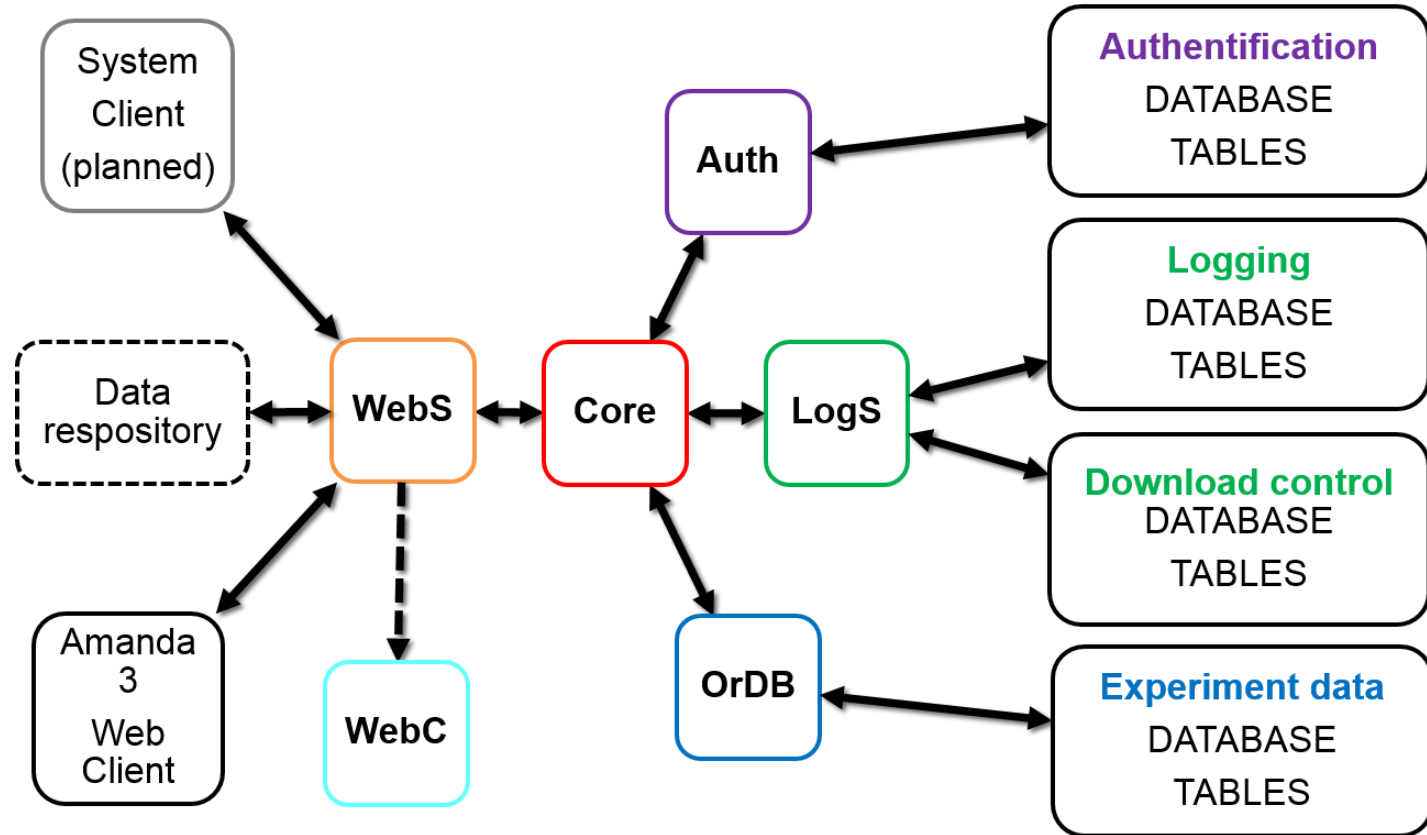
System Client (planned)

Data respository

Amanda 3 Web Client

WebS

WebC

Core

Auth

LogS

OrDB

Authentification
DATABASE
TABLES

Logging
DATABASE
TABLES

Download control
DATABASE
TABLES

Experiment data
DATABASE
TABLES